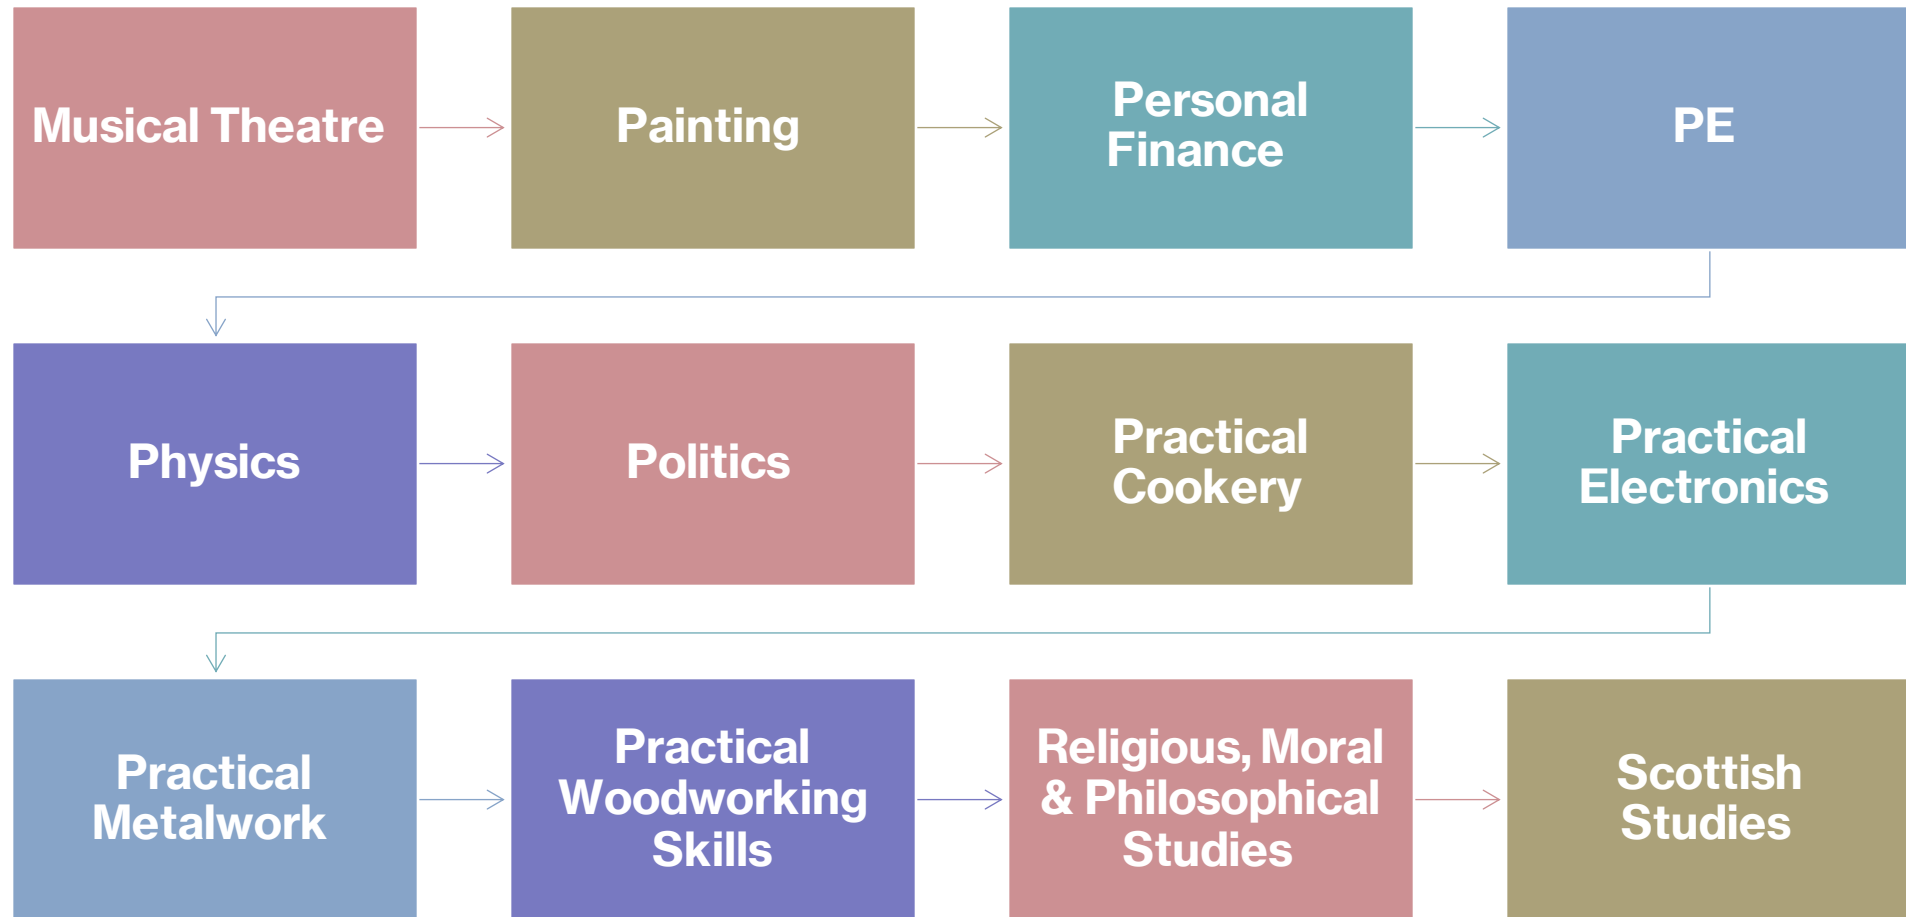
Musical Theatre

Painting

Personal Finance

PE

Physics

Politics

Practical Cookery

Practical Electronics

Practical Metalwork

Practical Woodworking Skills

Religious, Moral & Philosophical Studies

Scottish Studies